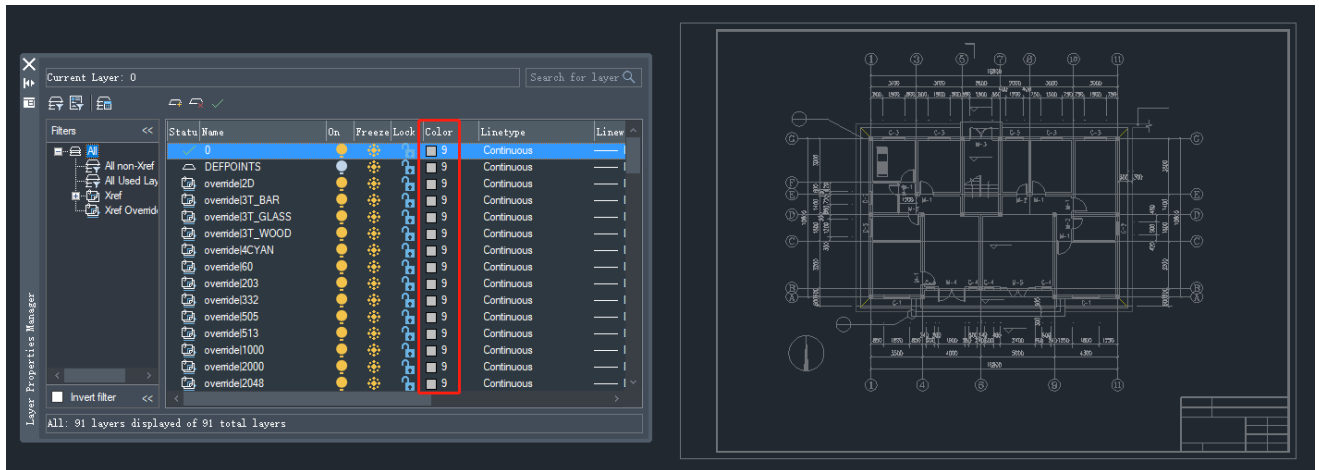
Current Layer: 0

Search for layer

Filters

All
All non-Xref
All Used Lay
Xref
Xref Override

Invert filter

| Status | Name | On | Freeze | Lock | Color | Linetype | Linew |
|---|---|---|---|---|---|---|---|
| ✓ | 0 | | | | 9 | Continuous | |
| | DEFPOINTS | | | | 9 | Continuous | |
| | override|2D | | | | 9 | Continuous | |
| | override|3T_BAR | | | | 9 | Continuous | |
| | override|3T_GLASS | | | | 9 | Continuous | |
| | override|3T_WOOD | | | | 9 | Continuous | |
| | override|4CYAN | | | | 9 | Continuous | |
| | override|60 | | | | 9 | Continuous | |
| | override|203 | | | | 9 | Continuous | |
| | override|332 | | | | 9 | Continuous | |
| | override|505 | | | | 9 | Continuous | |
| | override|513 | | | | 9 | Continuous | |
| | override|1000 | | | | 9 | Continuous | |
| | override|2000 | | | | 9 | Continuous | |
| | override|2048 | | | | 9 | Continuous | |

All: 91 layers displayed of 91 total layers

Layer Properties Manager

① ③ ⑤ ⑦ ⑧ ⑩ ⑪
Ⓖ Ⓕ Ⓔ Ⓓ Ⓒ Ⓑ Ⓐ
① ④ ⑥ ⑨ ⑪